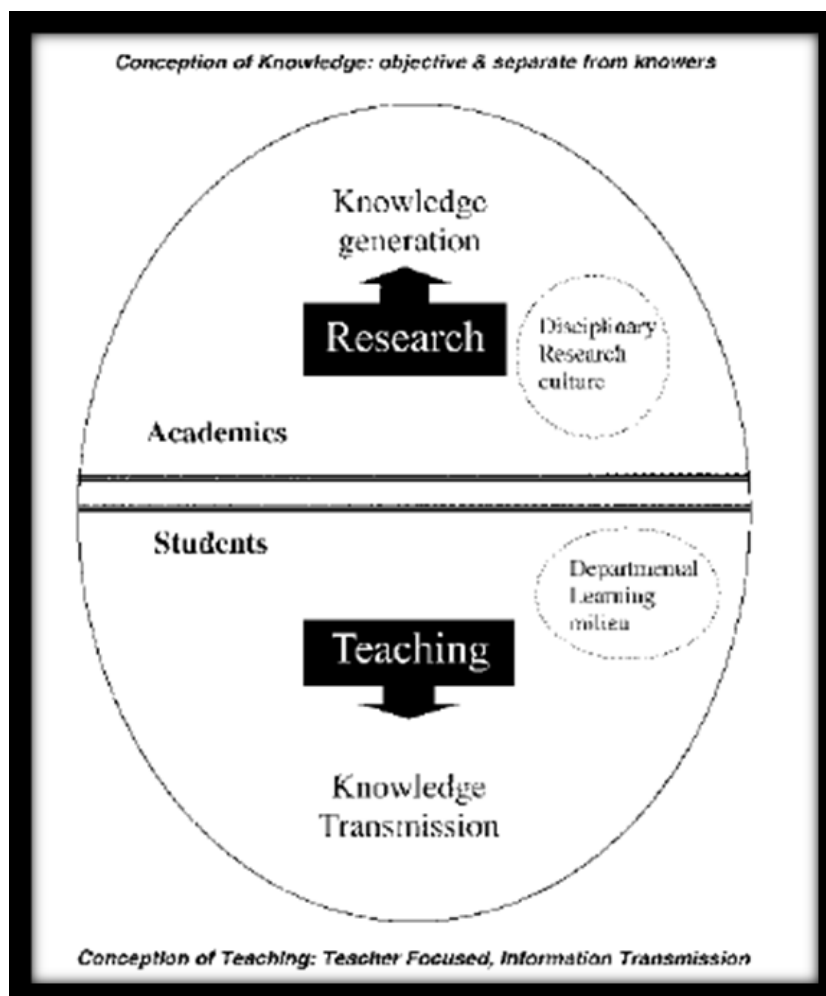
Conception of Knowledge: objective & separate from knowers

Knowledge generation

Research

Disciplinary Research culture

Academics

Students

Departmental Learning milieu

Teaching

Knowledge Transmission

Conception of Teaching: Teacher Focused, Information Transmission